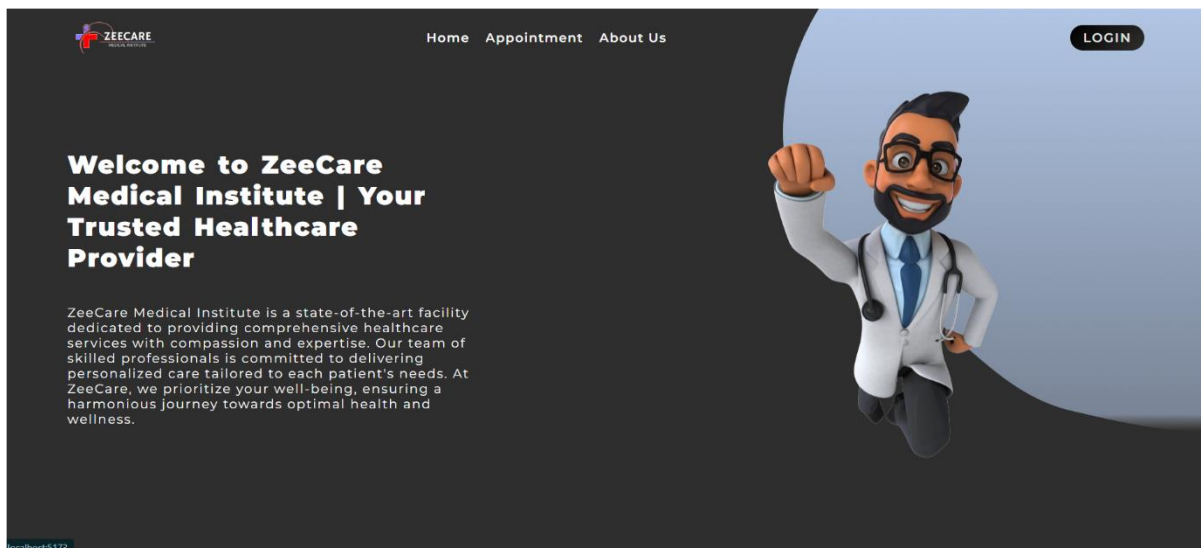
ZEECARE
MEDICAL INSTITUTE

Home Appointment About Us

LOGIN

Welcome to ZeeCare Medical Institute | Your Trusted Healthcare Provider

ZeeCare Medical Institute is a state-of-the-art facility dedicated to providing comprehensive healthcare services with compassion and expertise. Our team of skilled professionals is committed to delivering personalized care tailored to each patient's needs. At ZeeCare, we prioritize your well-being, ensuring a harmonious journey towards optimal health and wellness.

localhost:5173